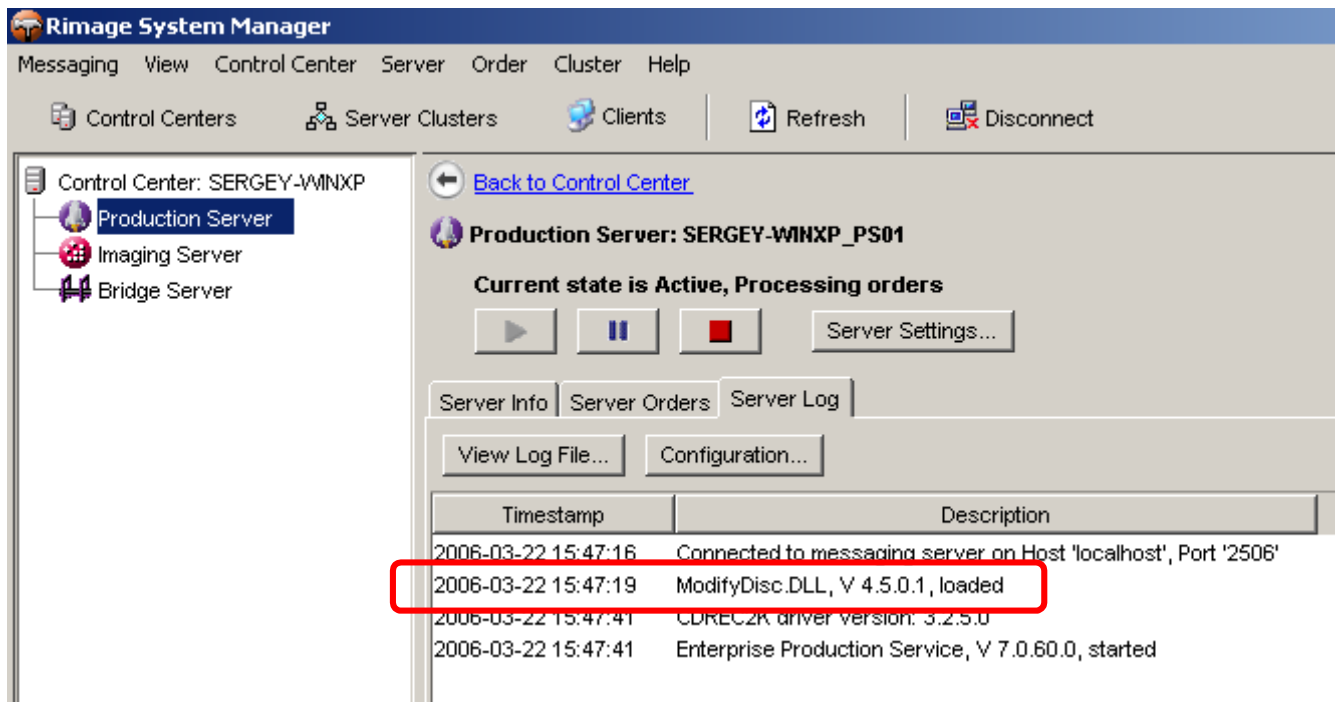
Rimage System Manager

Messaging View Control Center Server Order Cluster Help

Control Centers Server Clusters Clients Refresh Disconnect

Control Center: SERGEY-WINXP
Production Server
Imaging Server
Bridge Server

Back to Control Center

Production Server: SERGEY-WINXP_PS01

Current state is Active, Processing orders

Server Settings...

Server Info Server Orders Server Log

View Log File... Configuration...

| Timestamp | Description |
|---|---|
| 2006-03-22 15:47:16 | Connected to messaging server on Host 'localhost', Port '2506' |
| 2006-03-22 15:47:19 | ModifyDisc.DLL, V 4.5.0.1, loaded |
| 2006-03-22 15:47:41 | CDREC2K driver version: 3.2.5.0 |
| 2006-03-22 15:47:41 | Enterprise Production Service, V 7.0.60.0, started |